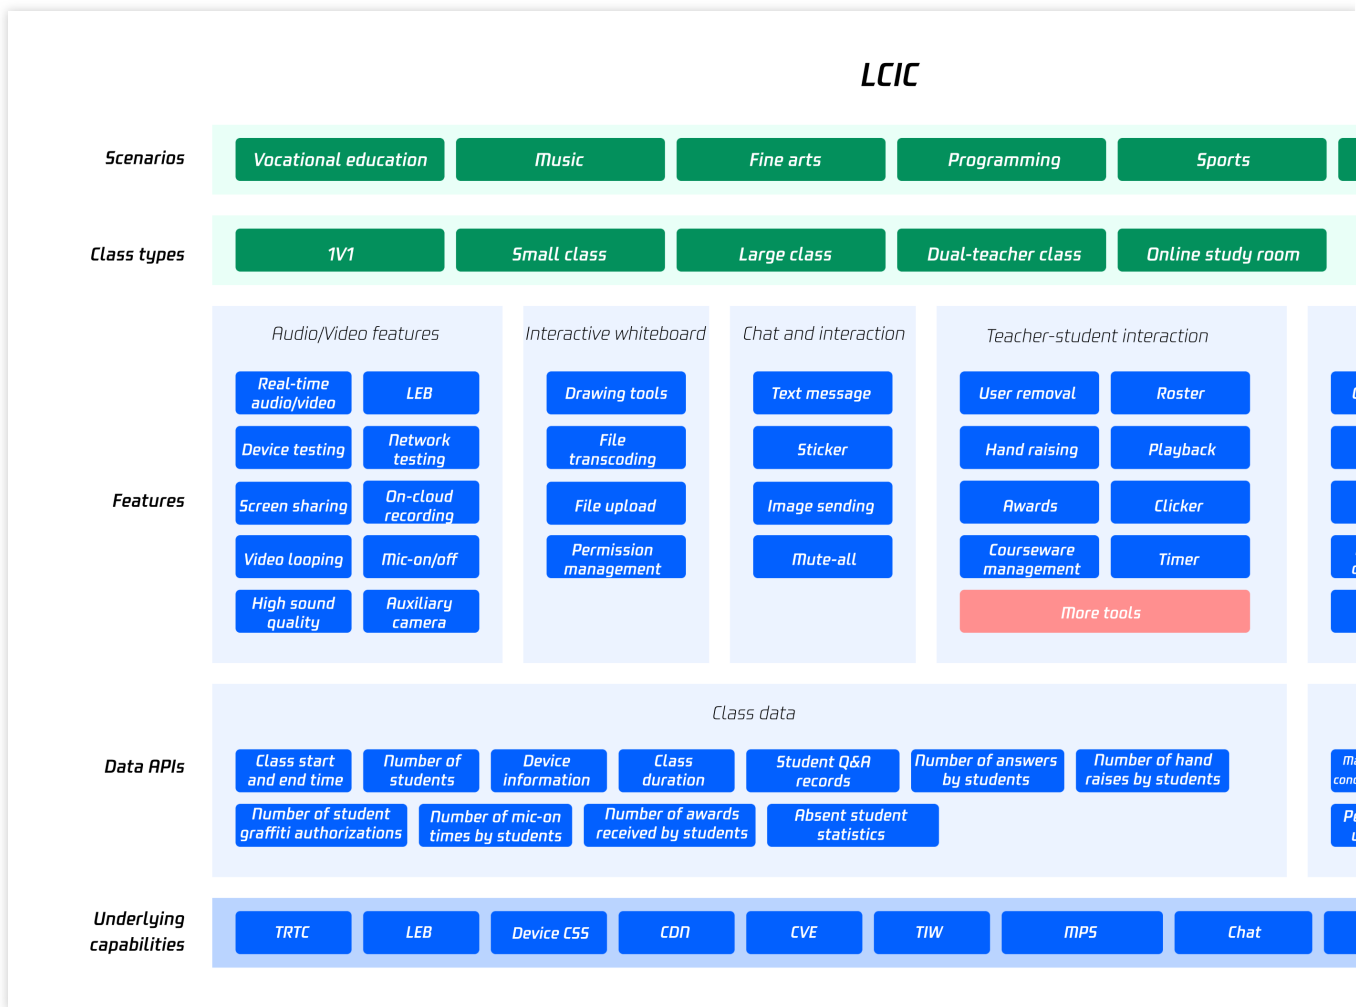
LCIC

Scenarios

Vocational education

Music

Fine arts

Programming

Sports

Class types

1V1

Small class

Large class

Dual-teacher class

Online study room

Features

Audio/Video features

Real-time audio/video

LEB

Device testing

Network testing

Screen sharing

On-cloud recording

Video looping

Mic-on/off

High sound quality

Auxiliary camera

Interactive whiteboard

Drawing tools

File transcoding

File upload

Permission management

Chat and interaction

Text message

Sticker

Image sending

Mute-all

Teacher-student interaction

User removal

Roster

Hand raising

Playback

Awards

Clicker

Courseware management

Timer

More tools

Data APIs

Class data

Class start and end time

Number of students

Device information

Class duration

Student Q&A records

Number of answers by students

Number of hand raises by students

Number of student graffiti authorizations

Number of mic-on times by students

Number of awards received by students

Absent student statistics

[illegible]

Underlying capabilities

TRTC

LEB

Device CSS

CDN

CVE

TIW

MPS

Chat